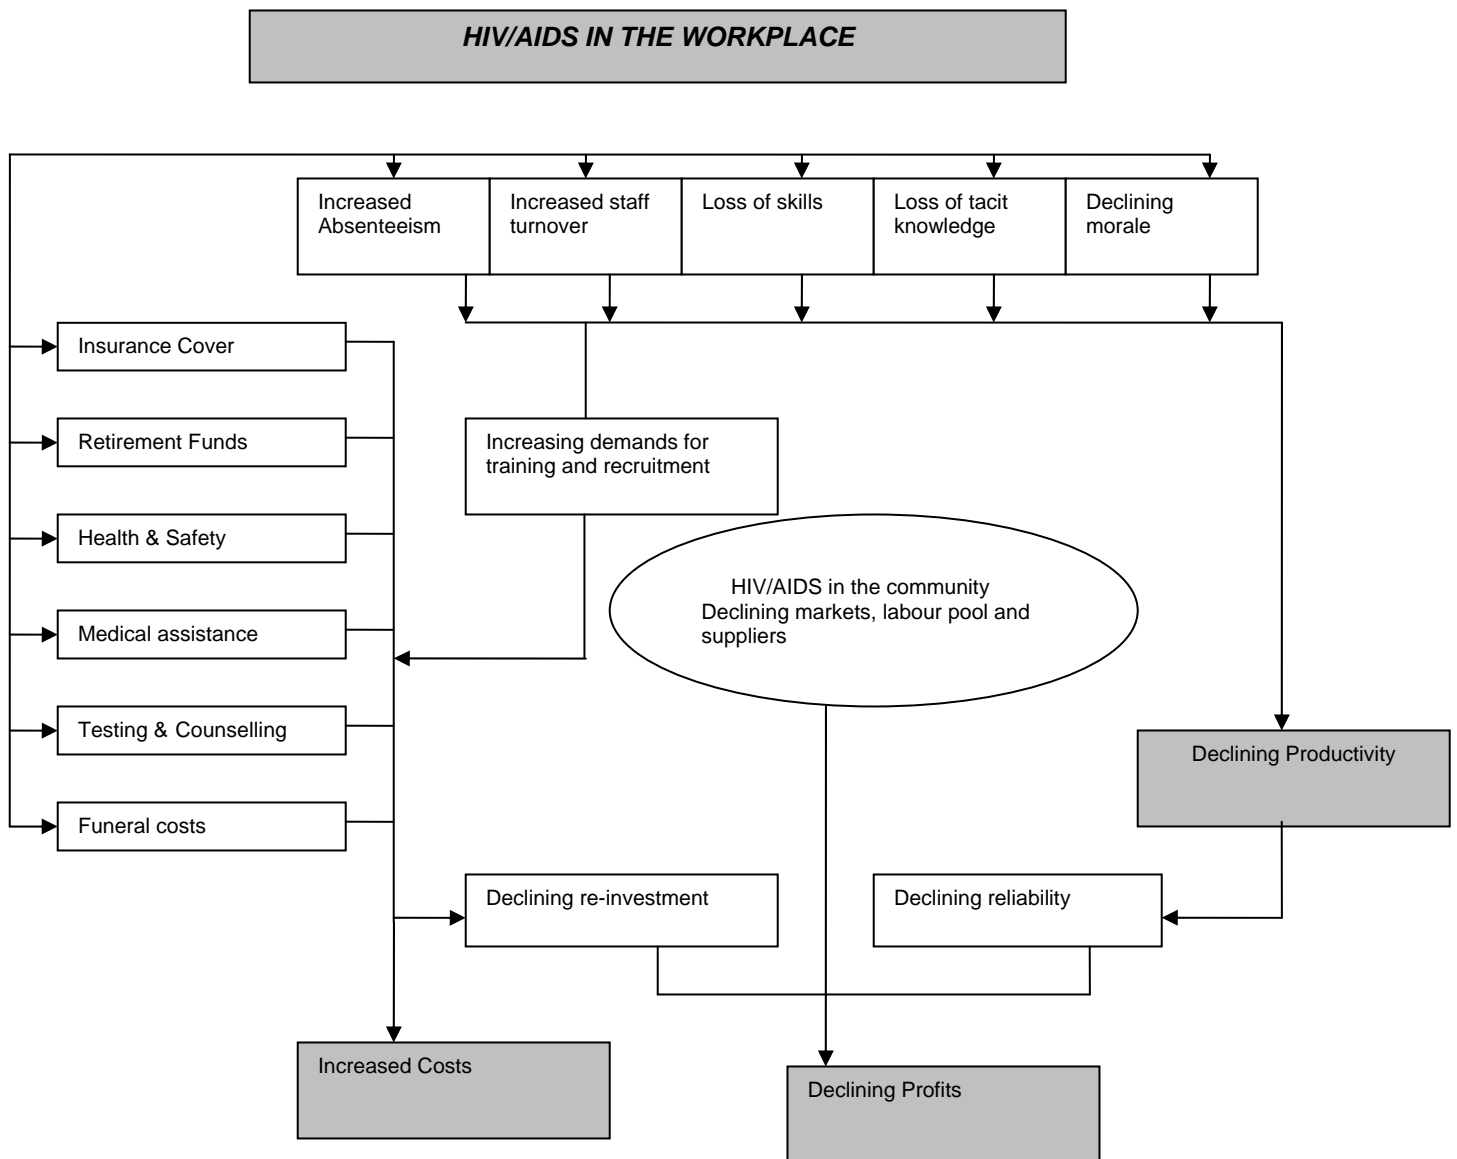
HIV/AIDS IN THE WORKPLACE

Increased Absenteeism

Increased staff turnover

Loss of skills

Loss of tacit knowledge

Declining morale

Insurance Cover

Retirement Funds

Health & Safety

Medical assistance

Testing & Counselling

Funeral costs

Increasing demands for training and recruitment

HIV/AIDS in the community
Declining markets, labour pool and suppliers

Declining Productivity

Declining re-investment

Declining reliability

Increased Costs

Declining Profits